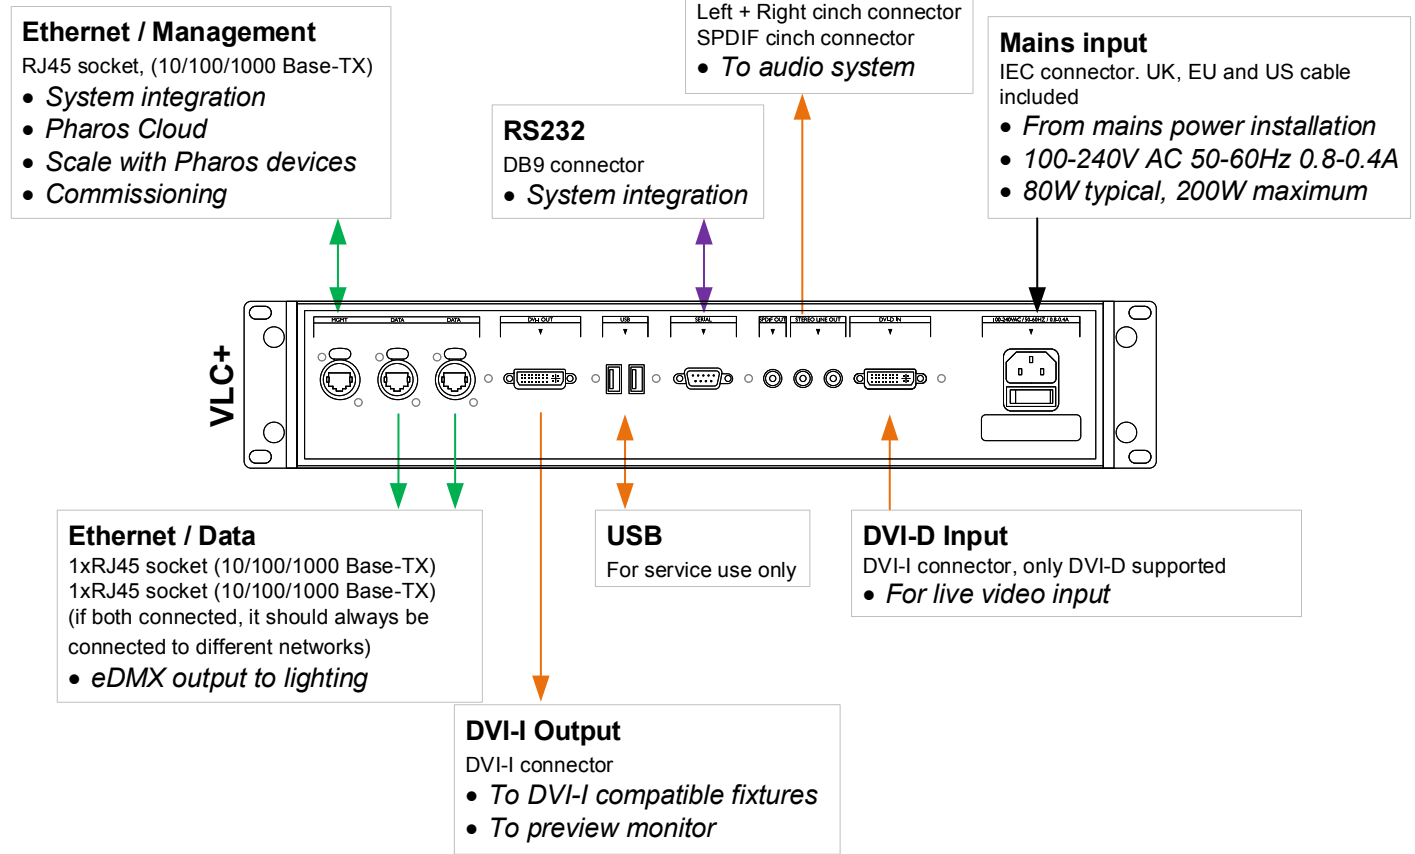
Ethernet / Management
RJ45 socket, (10/100/1000 Base-TX)
• System integration
• Pharos Cloud
• Scale with Pharos devices
• Commissioning

RS232
DB9 connector
• System integration

Left + Right cinch connector
SPDIF cinch connector
• To audio system

Mains input
IEC connector. UK, EU and US cable included
• From mains power installation
• 100-240V AC 50-60Hz 0.8-0.4A
• 80W typical, 200W maximum

VLC+

MGMT DATA DATA DVI-I OUT USB SERIAL SPDIF OUT STEREO LINE OUT DVI-D IN 100-240VAC / 50-60HZ / 0.8-0.4A

Ethernet / Data
1xRJ45 socket (10/100/1000 Base-TX)
1xRJ45 socket (10/100/1000 Base-TX)
(if both connected, it should always be connected to different networks)
• eDMX output to lighting

USB
For service use only

DVI-D Input
DVI-I connector, only DVI-D supported
• For live video input

DVI-I Output
DVI-I connector
• To DVI-I compatible fixtures
• To preview monitor